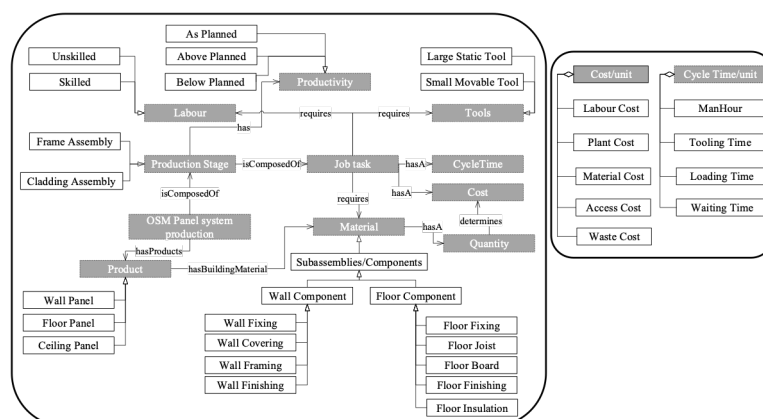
As Planned
Above Planned
Below Planned
Productivity
Unskilled
Skilled
Labour
Large Static Tool
Small Movable Tool
Tools
requires
requires
has
Frame Assembly
Cladding Assembly
Production Stage
isComposedOf
Job task
hasA
CycleTime
hasA
Cost
isComposedOf
requires
determines
OSM Panel system production
Material
hasA
Quantity
hasProducts
Product
hasBuildingMaterial
Subassemblies/Components
Wall Component
Floor Component
Wall Panel
Floor Panel
Ceiling Panel
Wall Fixing
Wall Covering
Wall Framing
Wall Finishing
Floor Fixing
Floor Joist
Floor Board
Floor Finishing
Floor Insulation
Cost/unit
Labour Cost
Plant Cost
Material Cost
Access Cost
Waste Cost
Cycle Time/unit
ManHour
Tooling Time
Loading Time
Waiting Time